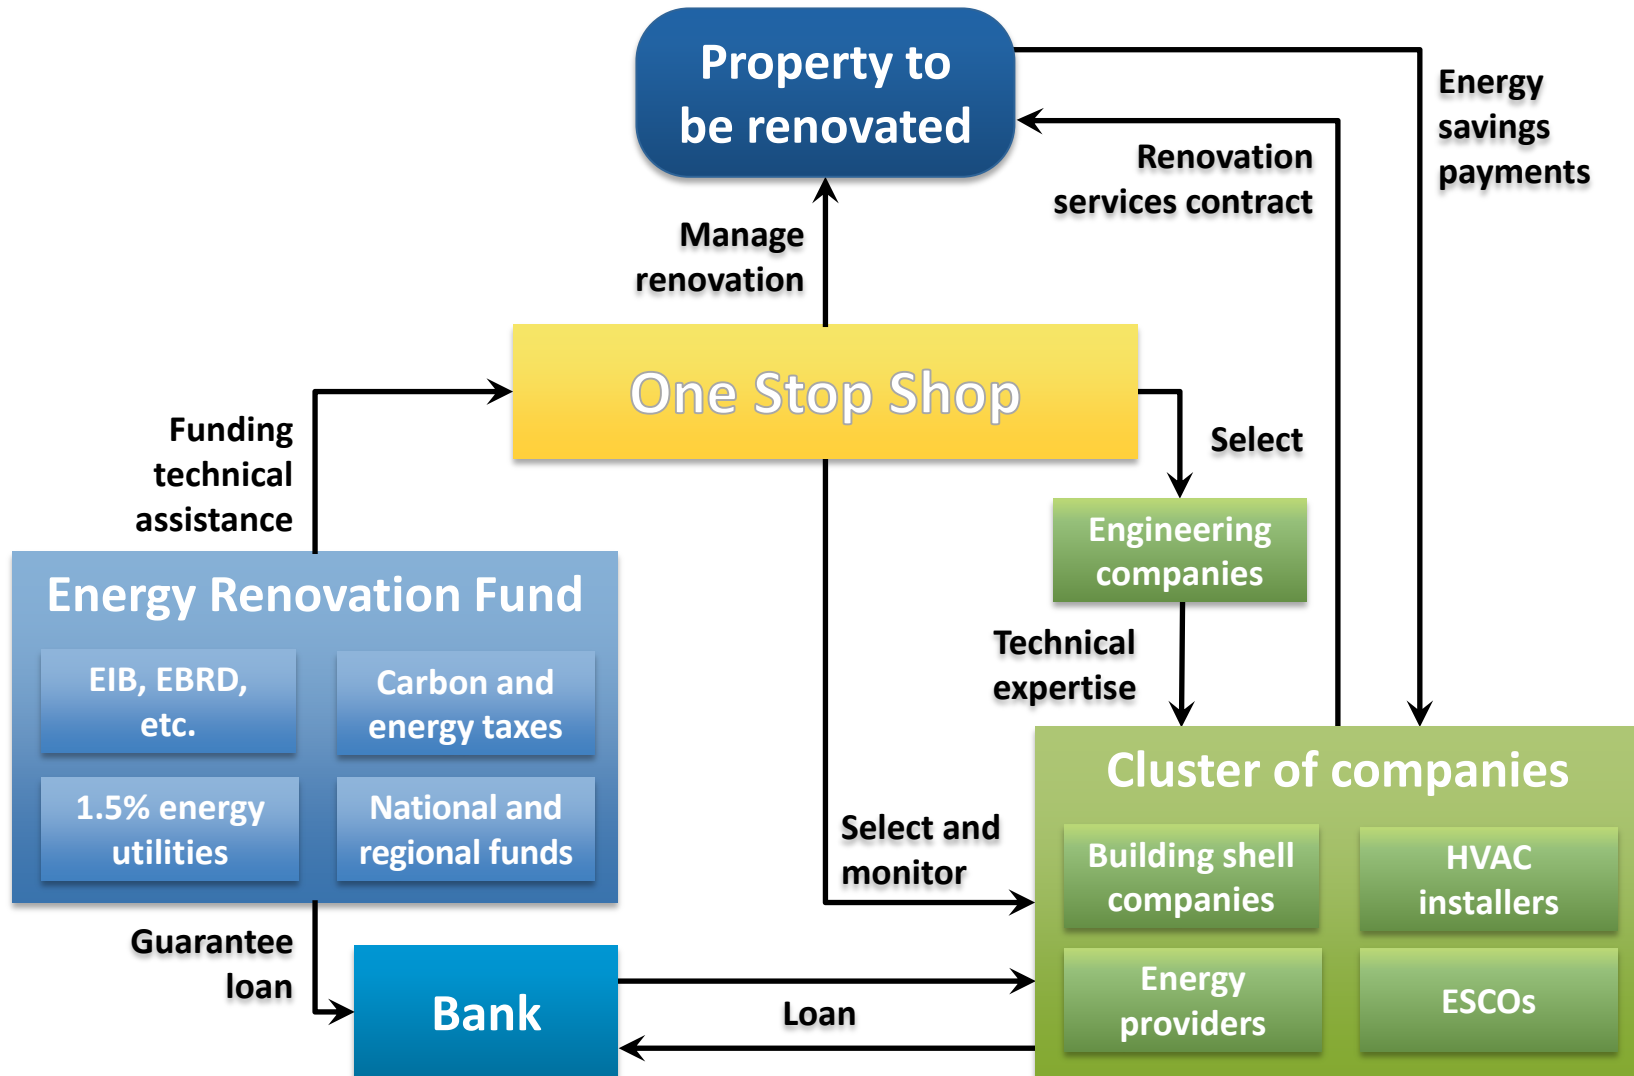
Property to be renovated

Energy savings payments

Renovation services contract

Manage renovation

One Stop Shop

Select

Funding technical assistance

Engineering companies

Energy Renovation Fund

EIB, EBRD, etc.

Carbon and energy taxes

1.5% energy utilities

National and regional funds

Technical expertise

Cluster of companies

Select and monitor

Building shell companies

HVAC installers

Guarantee loan

Bank

Loan

Energy providers

ESCOs